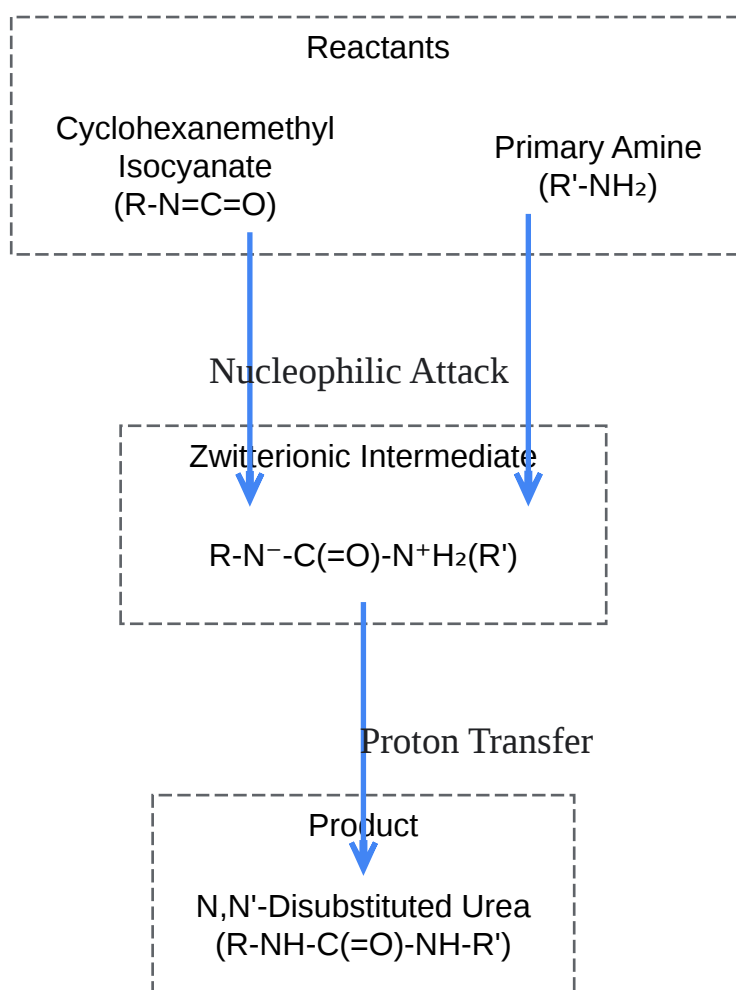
Reactants

Cyclohexanemethyl Isocyanate (R-N=C=O)

Primary Amine (R'-NH₂)

Nucleophilic Attack

Zwitterionic Intermediate

R-N⁻-C(=O)-N⁺H₂(R')

Proton Transfer

Product

N,N'-Disubstituted Urea (R-NH-C(=O)-NH-R')